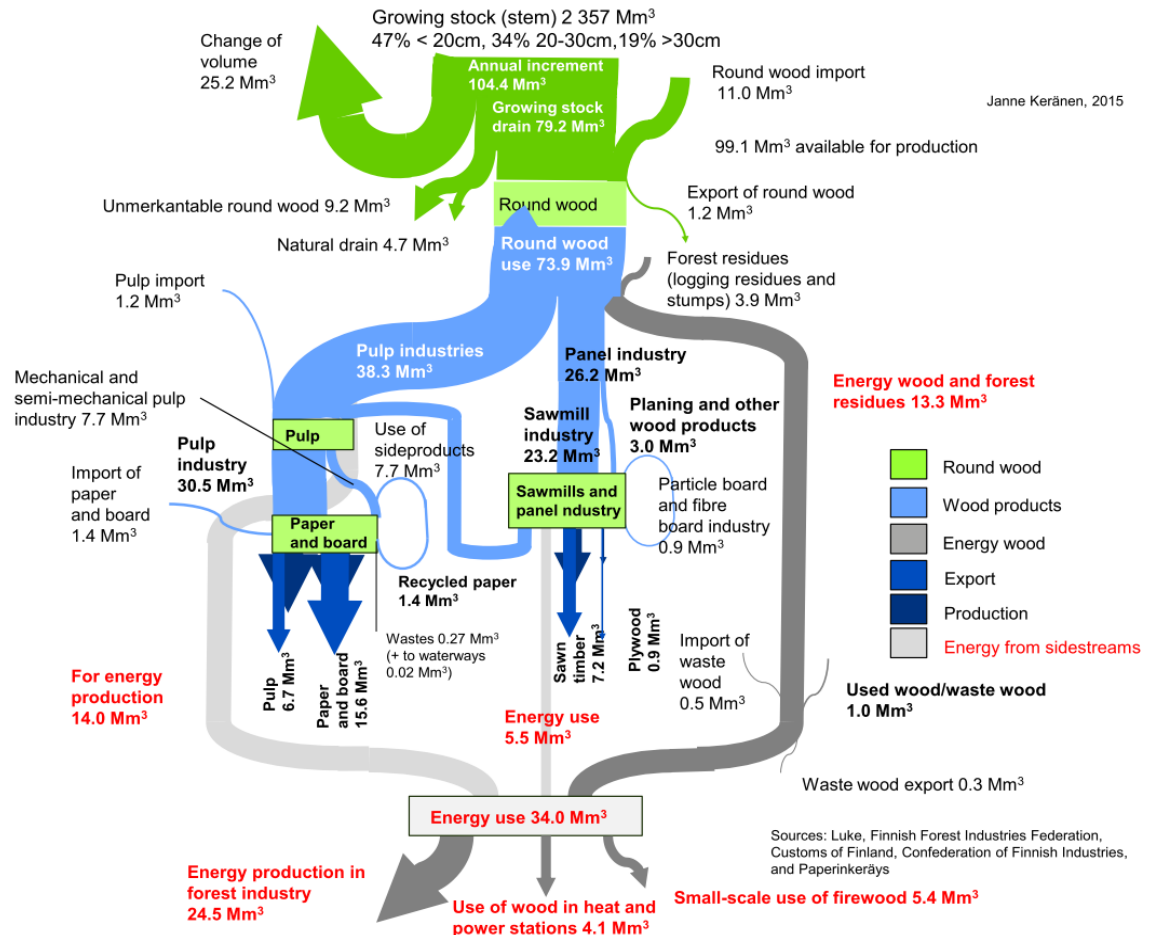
Growing stock (stem) 2 357 Mm$^3$
47% < 20cm, 34% 20-30cm,19% >30cm

Change of volume 25.2 Mm$^3$

Annual increment 104.4 Mm$^3$

Growing stock drain 79.2 Mm$^3$

Round wood import 11.0 Mm$^3$

Janne Keränen, 2015

99.1 Mm$^3$ available for production

Unmerkantable round wood 9.2 Mm$^3$

Round wood

Export of round wood 1.2 Mm$^3$

Natural drain 4.7 Mm$^3$

Round wood use 73.9 Mm$^3$

Forest residues (logging residues and stumps) 3.9 Mm$^3$

Pulp import 1.2 Mm$^3$

Pulp industries 38.3 Mm$^3$

Panel industry 26.2 Mm$^3$

Mechanical and semi-mechanical pulp industry 7.7 Mm$^3$

Energy wood and forest residues 13.3 Mm$^3$

Sawmill industry 23.2 Mm$^3$

Planing and other wood products 3.0 Mm$^3$

Pulp industry 30.5 Mm$^3$

Pulp

Use of sideproducts 7.7 Mm$^3$

Import of paper and board 1.4 Mm$^3$

Sawmills and panel ndustry

Particle board and fibre board industry 0.9 Mm$^3$

Paper and board

Round wood

Wood products

Energy wood

Export

Production

Energy from sidestreams

Recycled paper 1.4 Mm$^3$

Wastes 0.27 Mm$^3$ (+ to waterways 0.02 Mm$^3$)

Pulp 6.7 Mm$^3$

Paper and board 15.6 Mm$^3$

Sawn timber 7.2 Mm$^3$

Plywood 0.9 Mm$^3$

Import of waste wood 0.5 Mm$^3$

For energy production 14.0 Mm$^3$

Energy use 5.5 Mm$^3$

Used wood/waste wood 1.0 Mm$^3$

Waste wood export 0.3 Mm$^3$

Energy use 34.0 Mm$^3$

Sources: Luke, Finnish Forest Industries Federation, Customs of Finland, Confederation of Finnish Industries, and Paperinkeräys

Energy production in forest industry 24.5 Mm$^3$

Use of wood in heat and power stations 4.1 Mm$^3$

Small-scale use of firewood 5.4 Mm$^3$